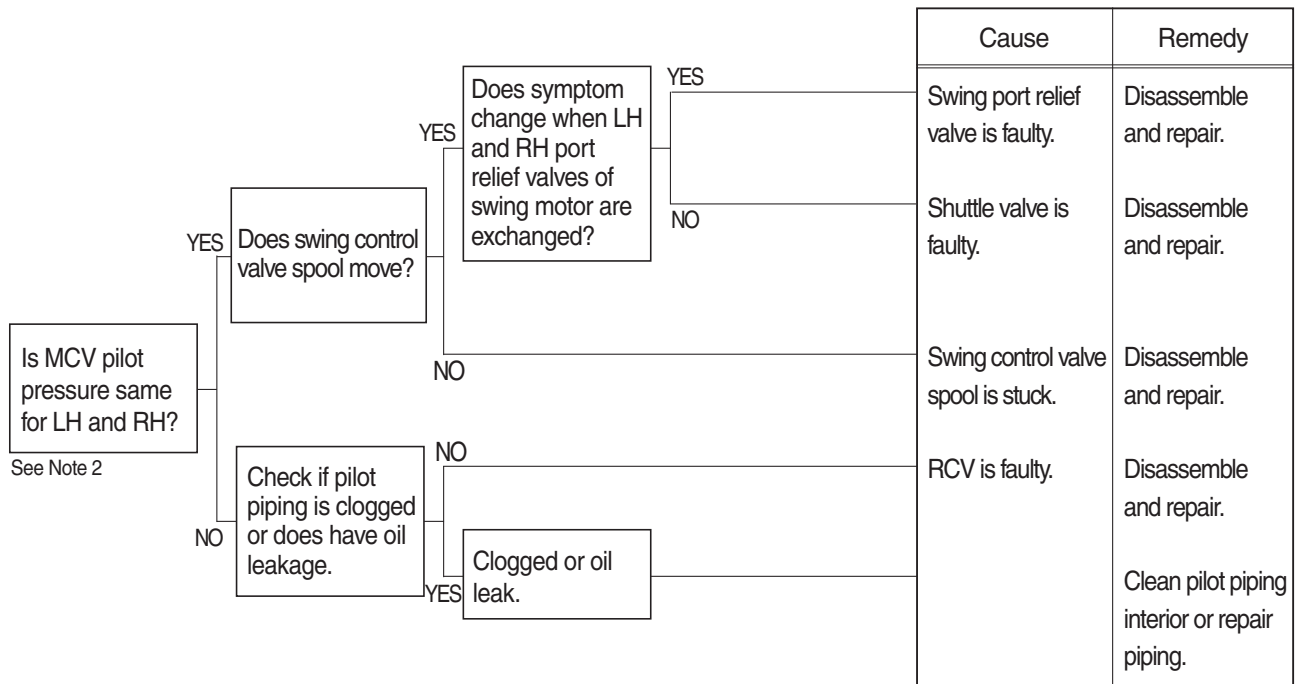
Is MCV pilot pressure same for LH and RH?

See Note 2

YES

Does swing control valve spool move?

YES

Does symptom change when LH and RH port relief valves of swing motor are exchanged?

YES

NO

NO

NO

Check if pilot piping is clogged or does have oil leakage.

NO

YES

Clogged or oil leak.

| Cause | Remedy |
|---|---|
| Swing port relief valve is faulty. | Disassemble and repair. |
| Shuttle valve is faulty. | Disassemble and repair. |
| Swing control valve spool is stuck. | Disassemble and repair. |
| RCV is faulty. | Disassemble and repair. |
| | Clean pilot piping interior or repair piping. |